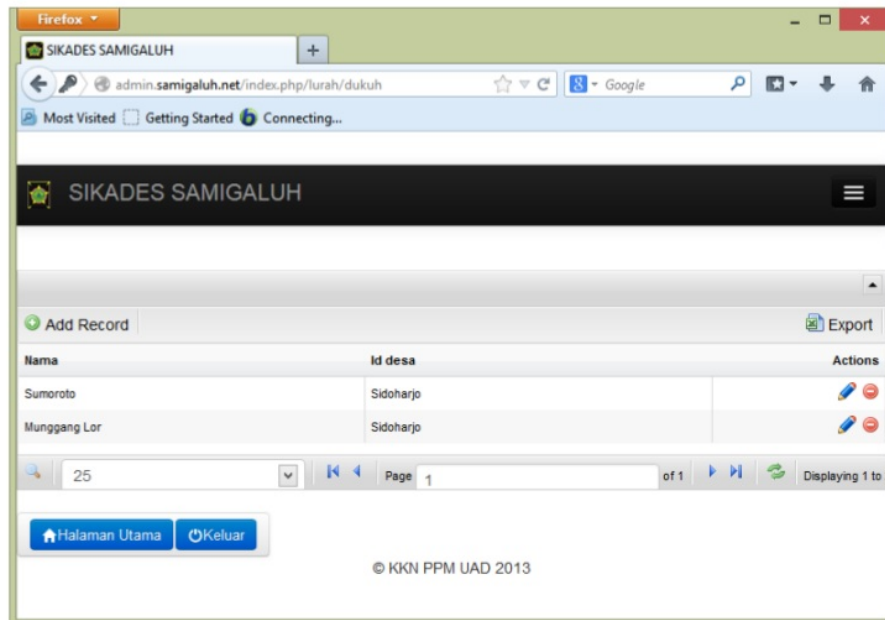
Firefox

SIKADES SAMIGALUH +

admin.samigaluh.net/index.php/lurah/dukuh

Google

Most Visited Getting Started Connecting...

SIKADES SAMIGALUH

Add Record

Export

| Nama | Id desa | Actions |
|---|---|---|
| Sumoroto | Sidoharjo | |
| Munggang Lor | Sidoharjo | |

25 Page 1 of 1 Displaying 1 to

Halaman Utama Keluar

© KKN PPM UAD 2013